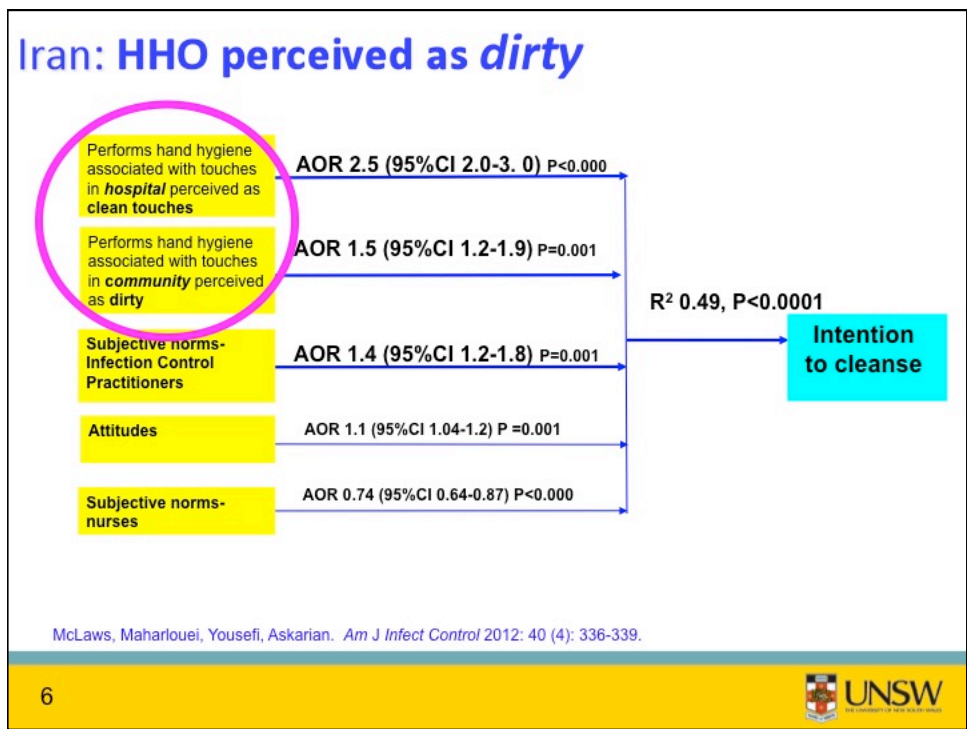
Iran: HHO perceived as *dirty*

Performs hand hygiene associated with touches in *hospital* perceived as clean touches

AOR 2.5 (95%CI 2.0-3. 0) P<0.000

Performs hand hygiene associated with touches in *community* perceived as dirty

AOR 1.5 (95%CI 1.2-1.9) P=0.001

Subjective norms- Infection Control Practitioners

AOR 1.4 (95%CI 1.2-1.8) P=0.001

Attitudes

AOR 1.1 (95%CI 1.04-1.2) P =0.001

Subjective norms- nurses

AOR 0.74 (95%CI 0.64-0.87) P<0.000

$R^2$ 0.49, P<0.0001

Intention to cleanse

McLaws, Maharlouei, Yousefi, Askarian. *Am J Infect Control* 2012: 40 (4): 336-339.

6

UNSW
THE UNIVERSITY OF NEW SOUTH WALES